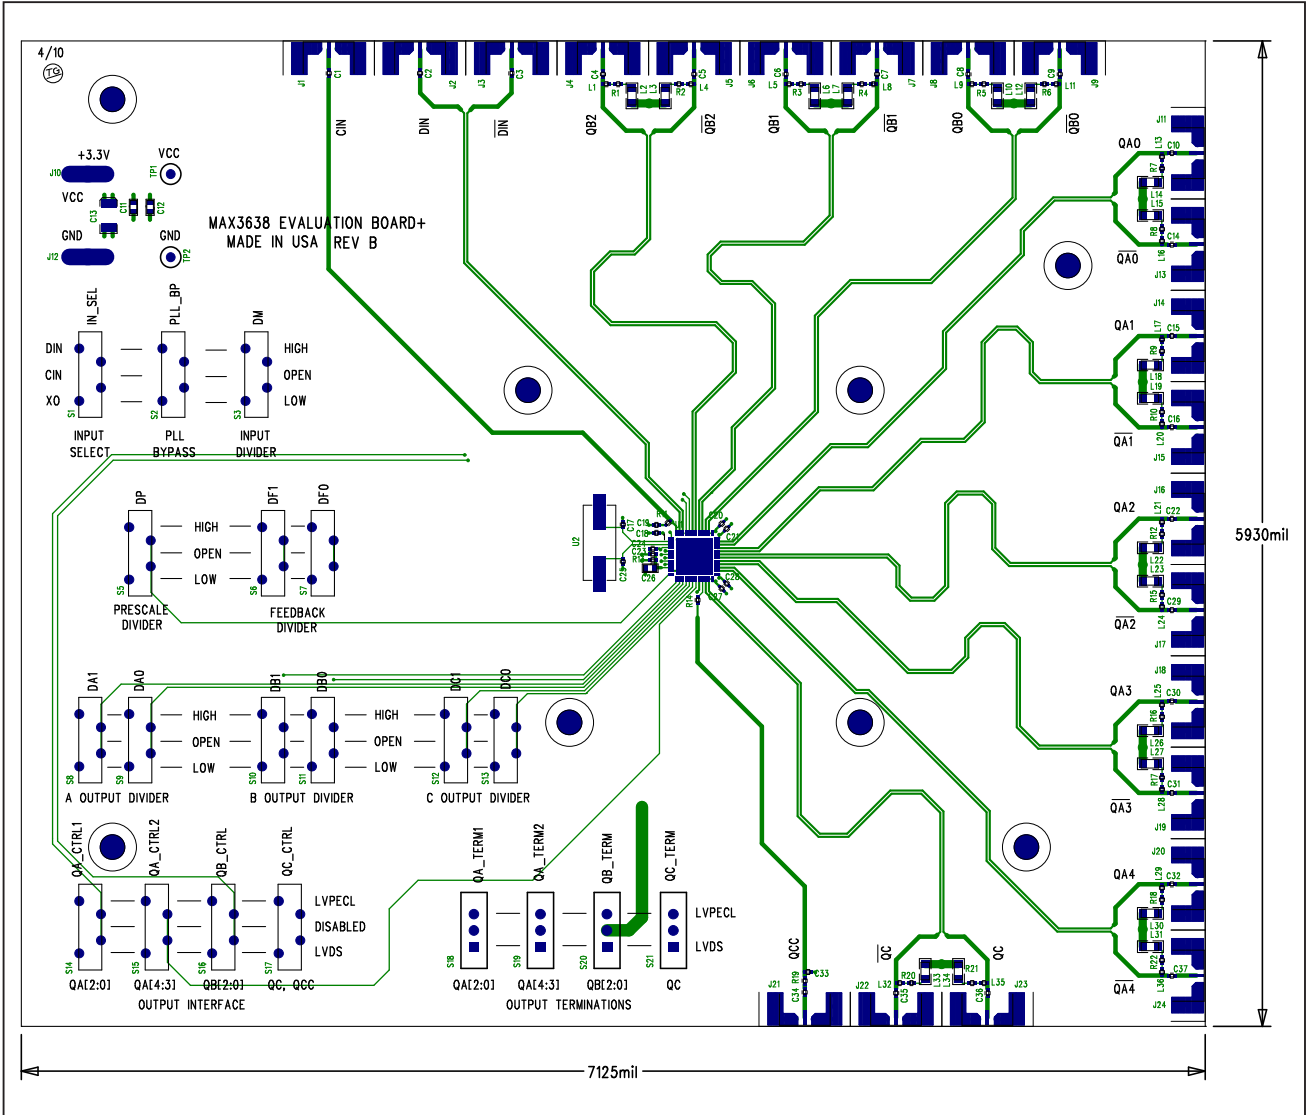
4/10
TG

+3.3V
VCC
J10
TP1
VCC
C13 C11 C12
GND
GND
J12
TP2

MAX3638 EVALUATION BOARD+
MADE IN USA REV B

J1 C1 C2 J2 J3 C3 J4 C4 L1 R1 L2 L3 R2 C5 L4 J5 J6 C6 L5 R3 L6 L7 R4 C7 L8 J7 J8 C8 L9 R5 L10 L12 R6 C9 L11 J9

CIN
DIN
$\overline{DIN}$
QB2
$\overline{QB2}$
QB1
$\overline{QB1}$
QB0
$\overline{QB0}$

IN_SEL
PLL_BP
DM
DIN
CIN
XO
HIGH
OPEN
LOW
S1 S2 S3
INPUT SELECT
PLL BYPASS
INPUT DIVIDER

DP
DF1
DF0
HIGH
OPEN
LOW
S5 S6 S7
PRESCALE DIVIDER
FEEDBACK DIVIDER

U2
C17 C18 R13 C19 C20 C21 C24 C25 C26 C28 C27 R14 C29

DA1 DA0 DB1 DB0 DC1 DC0
HIGH
OPEN
LOW
HIGH
OPEN
LOW
S8 S9 S10 S11 S12 S13
A OUTPUT DIVIDER
B OUTPUT DIVIDER
C OUTPUT DIVIDER

QA_CTRL1
QA_CTRL2
QB_CTRL
QC_CTRL
LVPECL
DISABLED
LVDS
S14 S15 S16 S17
QA[2:0] QA[4:3] QB[2:0] QC, $\overline{QCC}$
OUTPUT INTERFACE

QA_TERM1
QA_TERM2
QB_TERM
QC_TERM
LVPECL
LVDS
S18 S19 S20 S21
QA[2:0] QA[4:3] QB[2:0] QC
OUTPUT TERMINATIONS

J11 QA0 L13 C10 R7 L14 L15 R8 C14 L16 $\overline{QA0}$ J13
J14 QA1 L17 C15 R9 L18 L19 R10 C16 L20 $\overline{QA1}$ J15
J16 QA2 L21 C22 R12 L22 L23 R15 C29 L24 $\overline{QA2}$ J17
J18 QA3 L25 C30 R16 L26 L27 R17 C31 L28 $\overline{QA3}$ J19
J20 QA4 L29 C32 R18 L30 L31 R22 C37 L36 $\overline{QA4}$ J24

QCC
R19 C33 C34 J21
$\overline{QC}$
QC
R20 L33 L34 R21 J22 L32 C35 C36 L35 J23

5930mil
7125mil